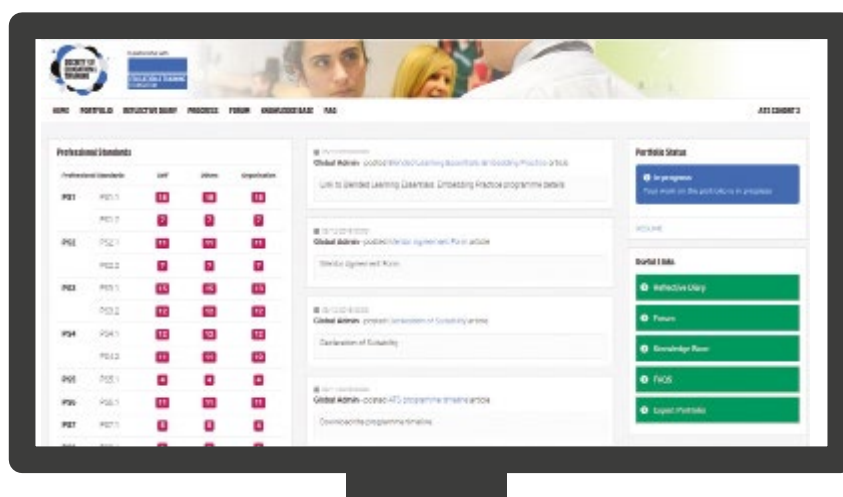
SOCIETY FOR EDUCATION & TRAINING

In partnership with

HOME PORTFOLIO REFLECTIVE DIARY PROGRESS FORUM KNOWLEDGE BASE FAQ

ATS COHORT 3

Professional Standards

| Professional Standards | | Self | Others | Organisation |
|---|---|---|---|---|
| PS1 | PS1.1 | 18 | 18 | 18 |
| | PS1.2 | 2 | 2 | 2 |
| PS2 | PS2.1 | 11 | 11 | 11 |
| | PS2.2 | 7 | 5 | 7 |
| PS3 | PS3.1 | 15 | 15 | 15 |
| | PS3.2 | 12 | 12 | 12 |
| PS4 | PS4.1 | 12 | 12 | 12 |
| | PS4.2 | 11 | 11 | 10 |
| PS5 | PS5.1 | 4 | 4 | 4 |
| PS6 | PS6.1 | 11 | 11 | 11 |
| PS7 | PS7.1 | 6 | 6 | 6 |

Global Admin - posted Blended Learning Essentials: Embedding Practice article

Link to Blended Learning Essentials: Embedding Practice programme details

Global Admin - posted Mentor Agreement Form article

Mentor Agreement Form

Global Admin - posted Declaration of Suitability article

Declaration of Suitability

Global Admin - posted ATS programme timeline article

Download the programme timeline

Portfolio Status

In progress

Your work on the portfolio is in progress

RESUME

Useful Links

Reflective Diary

Forum

Knowledge Base

FAQS

Export Portfolio